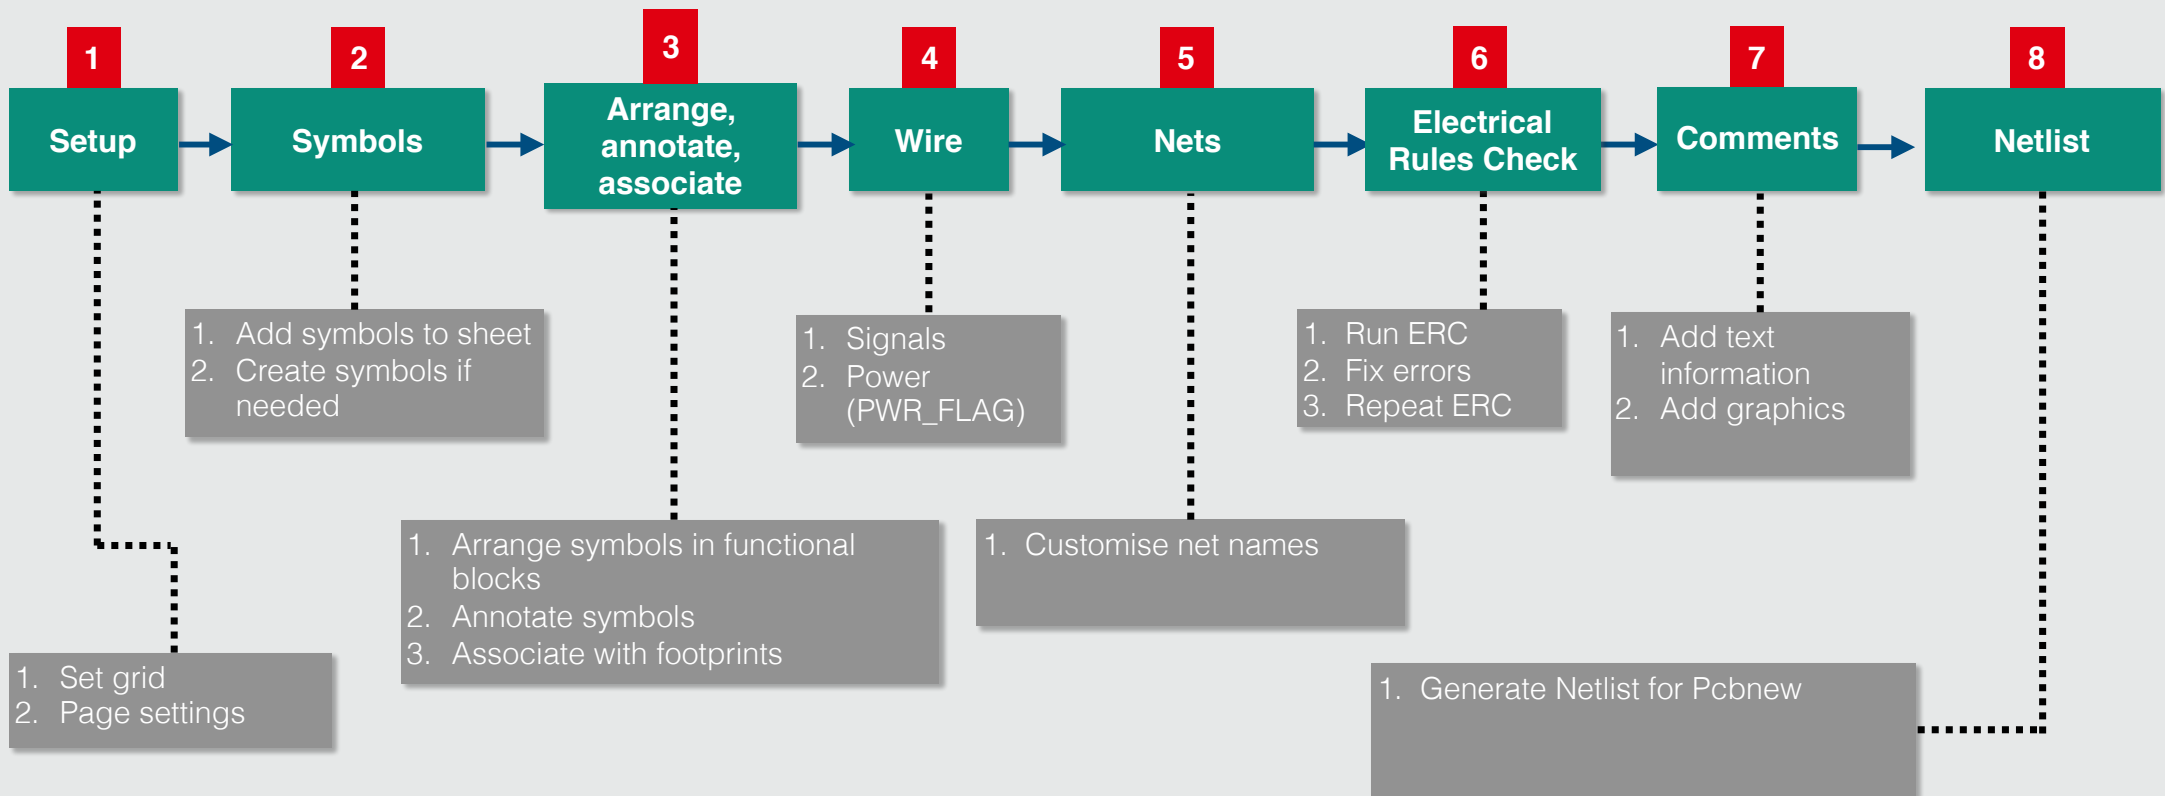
1
Setup

2
Symbols

3
Arrange, annotate, associate

4
Wire

5
Nets

6
Electrical Rules Check

7
Comments

8
Netlist

1. Add symbols to sheet
2. Create symbols if needed

1. Signals
2. Power (PWR_FLAG)

1. Run ERC
2. Fix errors
3. Repeat ERC

1. Add text information
2. Add graphics

1. Arrange symbols in functional blocks
2. Annotate symbols
3. Associate with footprints

1. Customise net names

1. Set grid
2. Page settings

1. Generate Netlist for Pcbnew